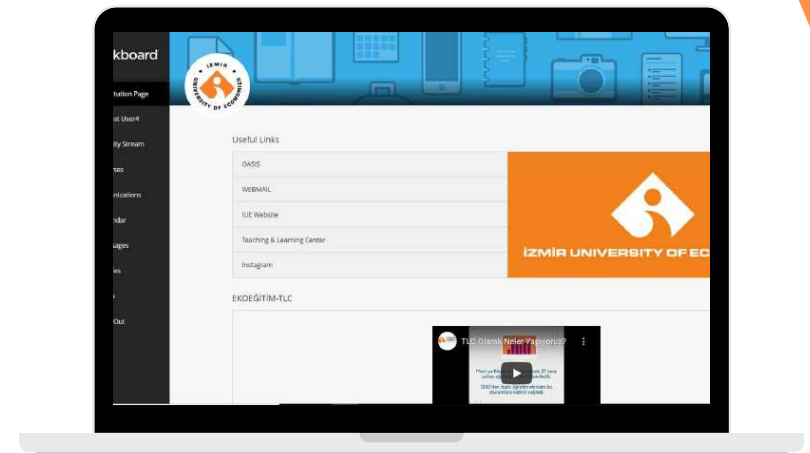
kboard
tution Page
st User4
ity Stream
ses
nizations
ndar
sages
es
s
Out

İZMİR UNIVERSITY OF ECONOMICS

Useful Links
OASIS
WEBMAIL
IUE Website
Teaching & Learning Center
Instagram

İZMİR UNIVERSITY OF EC

EKOEĞİTİM-TLC

TLC Olarak Neler Yapıyoruz?